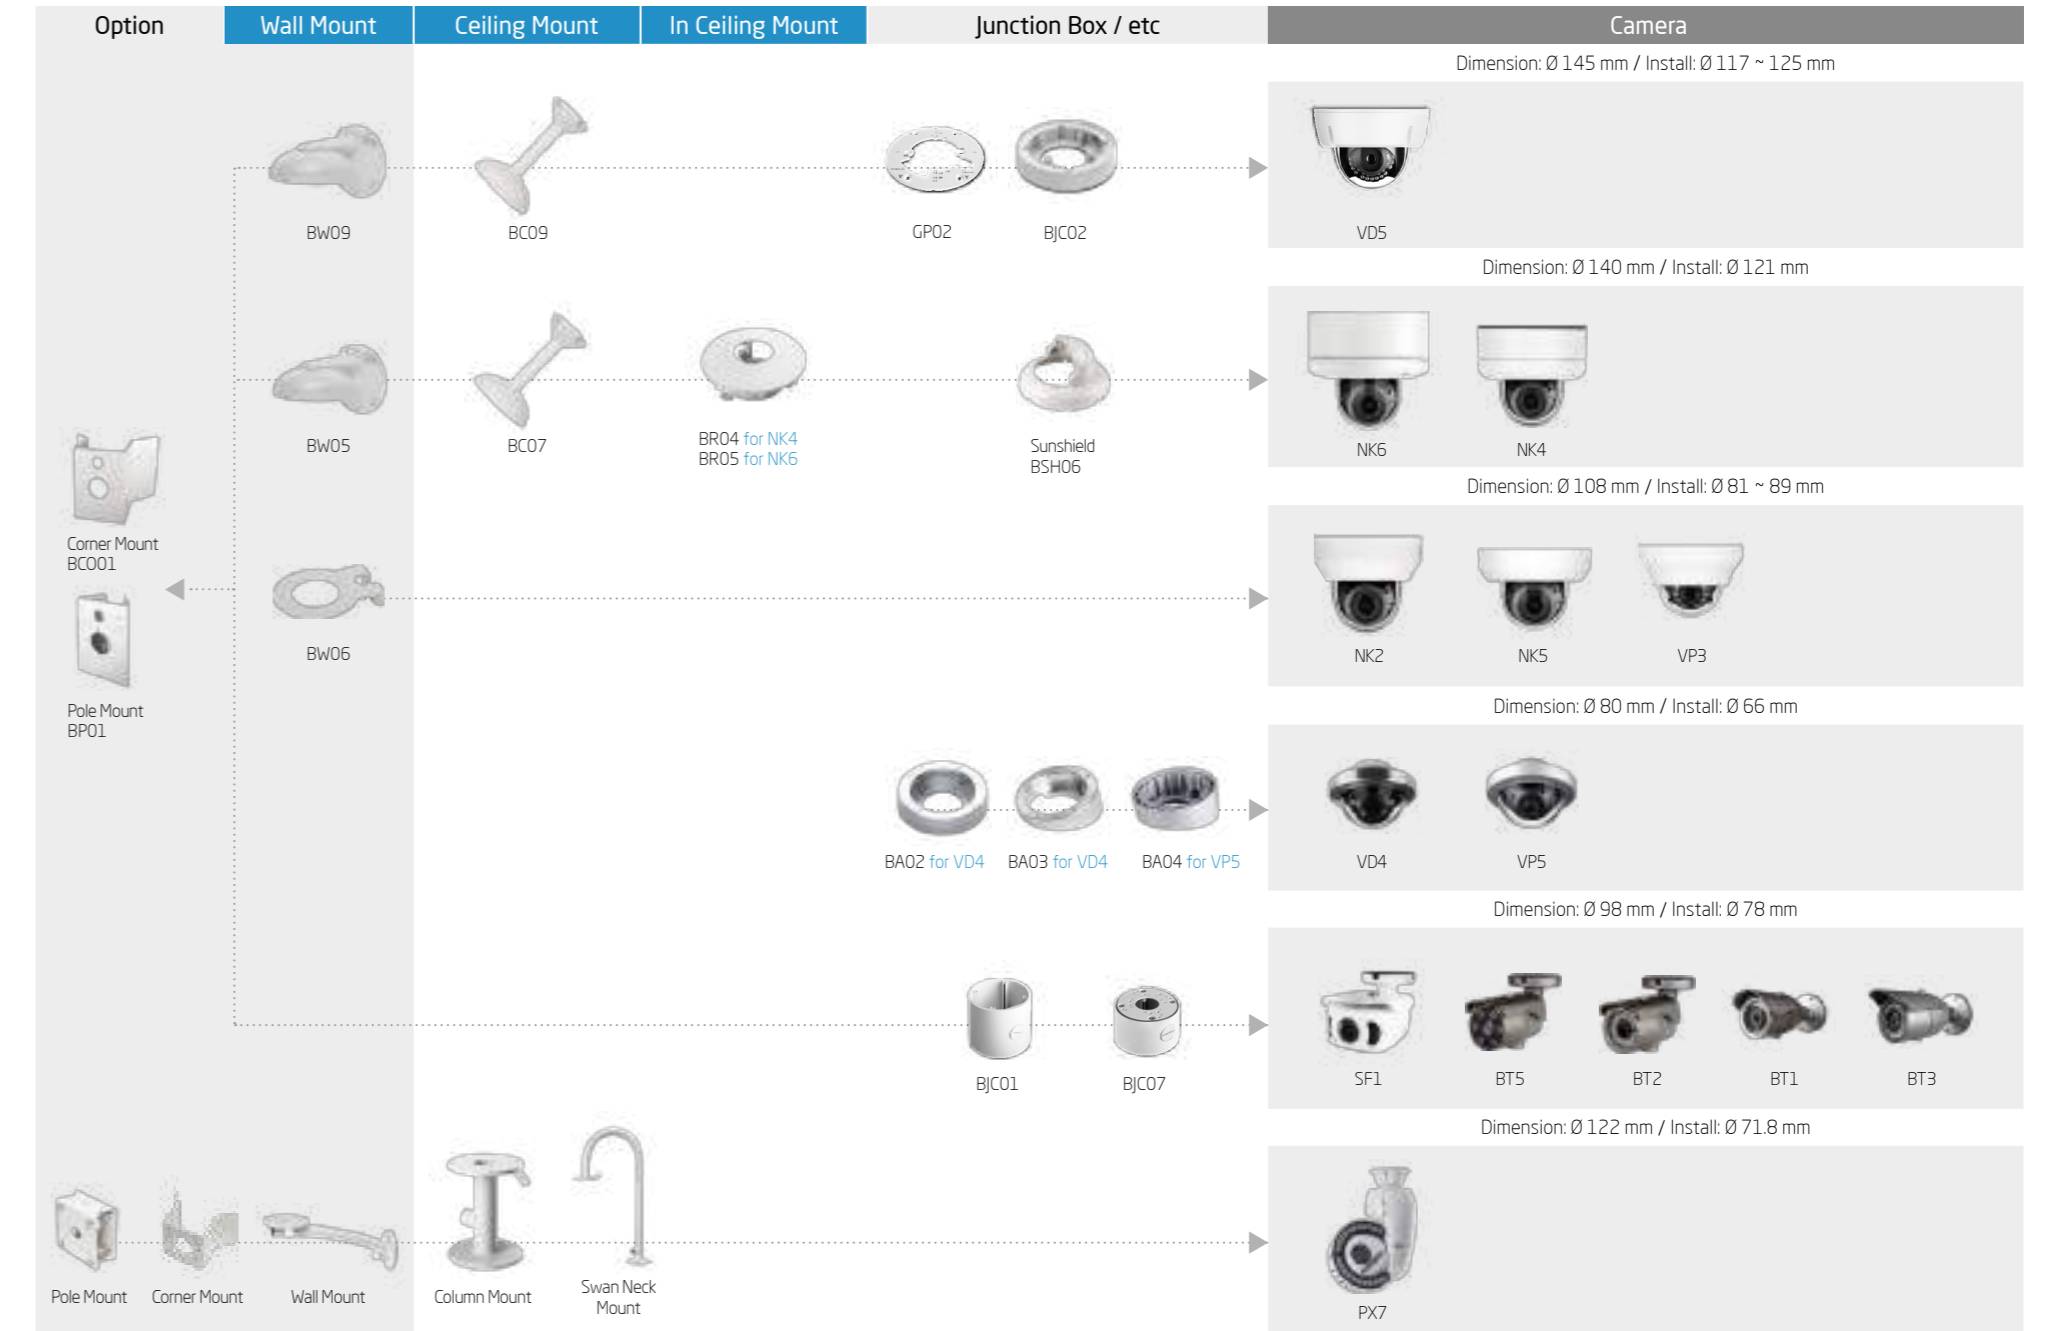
| Option | Wall Mount | Ceiling Mount | In Ceiling Mount | Junction Box / etc | Camera |
|---|---|---|---|---|---|

Dimension: Ø 145 mm / Install: Ø 117 ~ 125 mm

BW09 BC09 GP02 BJC02 VD5

Dimension: Ø 140 mm / Install: Ø 121 mm

BW05 BC07 BR04 for NK4 BR05 for NK6 Sunshield BSH06 NK6 NK4

Dimension: Ø 108 mm / Install: Ø 81 ~ 89 mm

Corner Mount BC001

Pole Mount BP01

BW06 NK2 NK5 VP3

Dimension: Ø 80 mm / Install: Ø 66 mm

BA02 for VD4 BA03 for VD4 BA04 for VP5 VD4 VP5

Dimension: Ø 98 mm / Install: Ø 78 mm

BJC01 BJC07 SF1 BT5 BT2 BT1 BT3

Dimension: Ø 122 mm / Install: Ø 71.8 mm

Pole Mount Corner Mount Wall Mount Column Mount Swan Neck Mount PX7